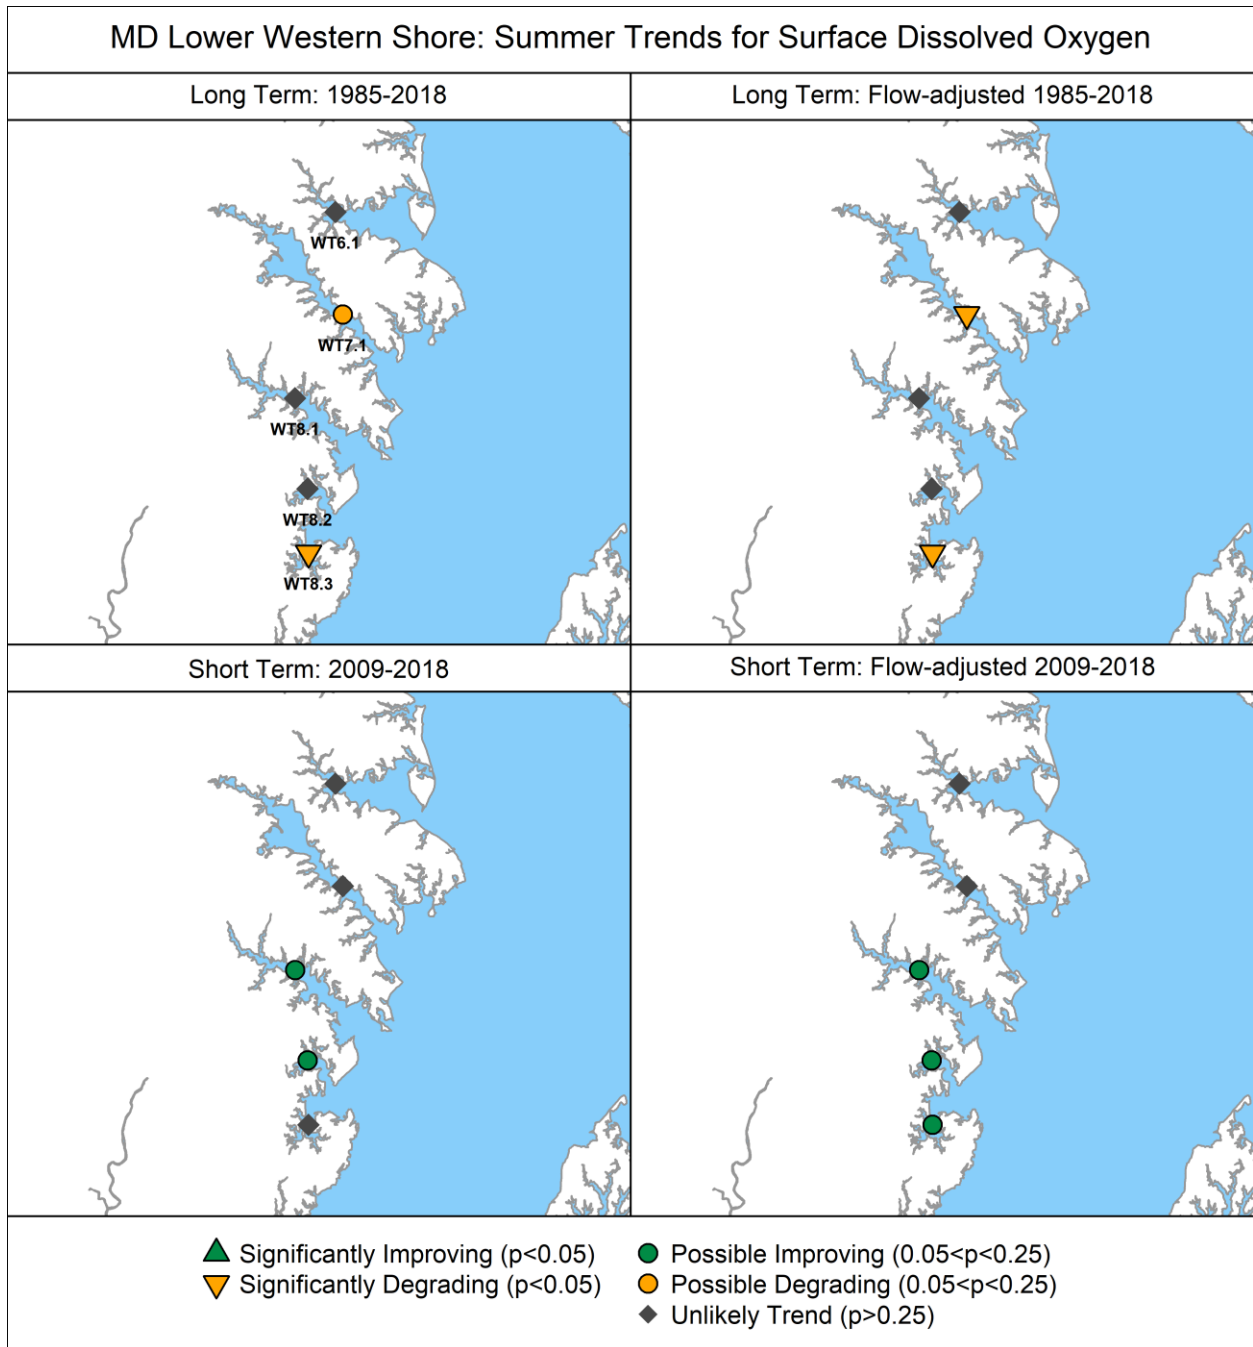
MD Lower Western Shore: Summer Trends for Surface Dissolved Oxygen

Long Term: 1985-2018

WT6.1
WT7.1
WT8.1
WT8.2
WT8.3

Long Term: Flow-adjusted 1985-2018

Short Term: 2009-2018

Short Term: Flow-adjusted 2009-2018

Significantly Improving (p<0.05)
Significantly Degrading (p<0.05)
Possible Improving (0.05<p<0.25)
Possible Degrading (0.05<p<0.25)
Unlikely Trend (p>0.25)